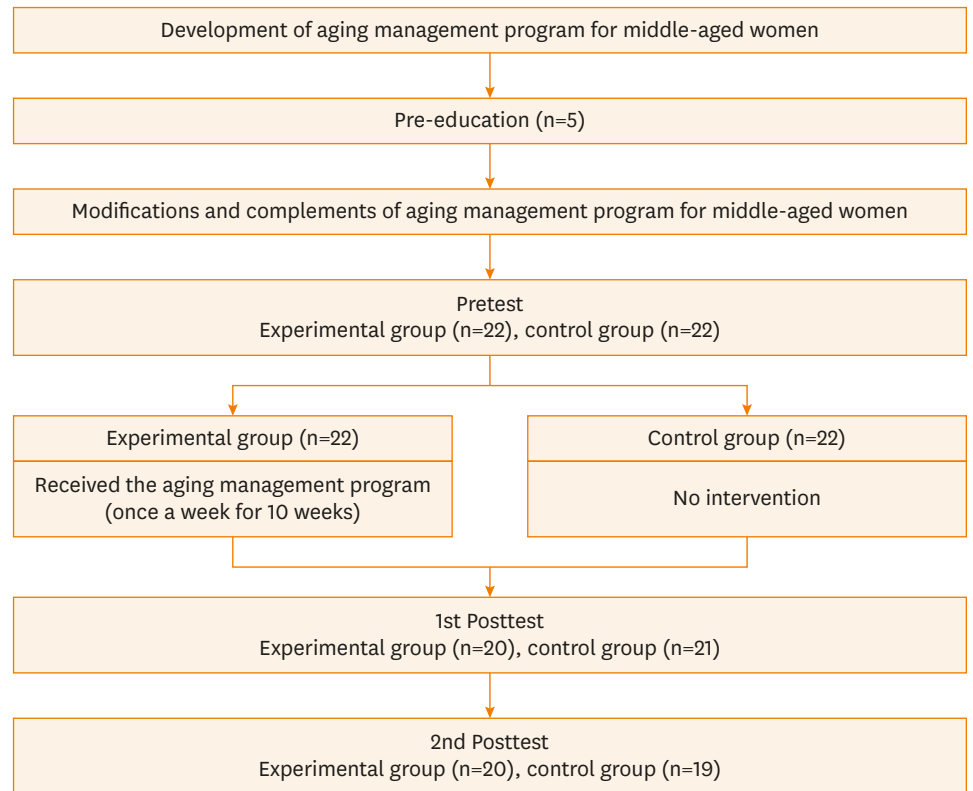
Development of aging management program for middle-aged women

Pre-education (n=5)

Modifications and complements of aging management program for middle-aged women

Pretest
Experimental group (n=22), control group (n=22)

Experimental group (n=22)

Received the aging management program (once a week for 10 weeks)

Control group (n=22)

No intervention

1st Posttest
Experimental group (n=20), control group (n=21)

2nd Posttest
Experimental group (n=20), control group (n=19)